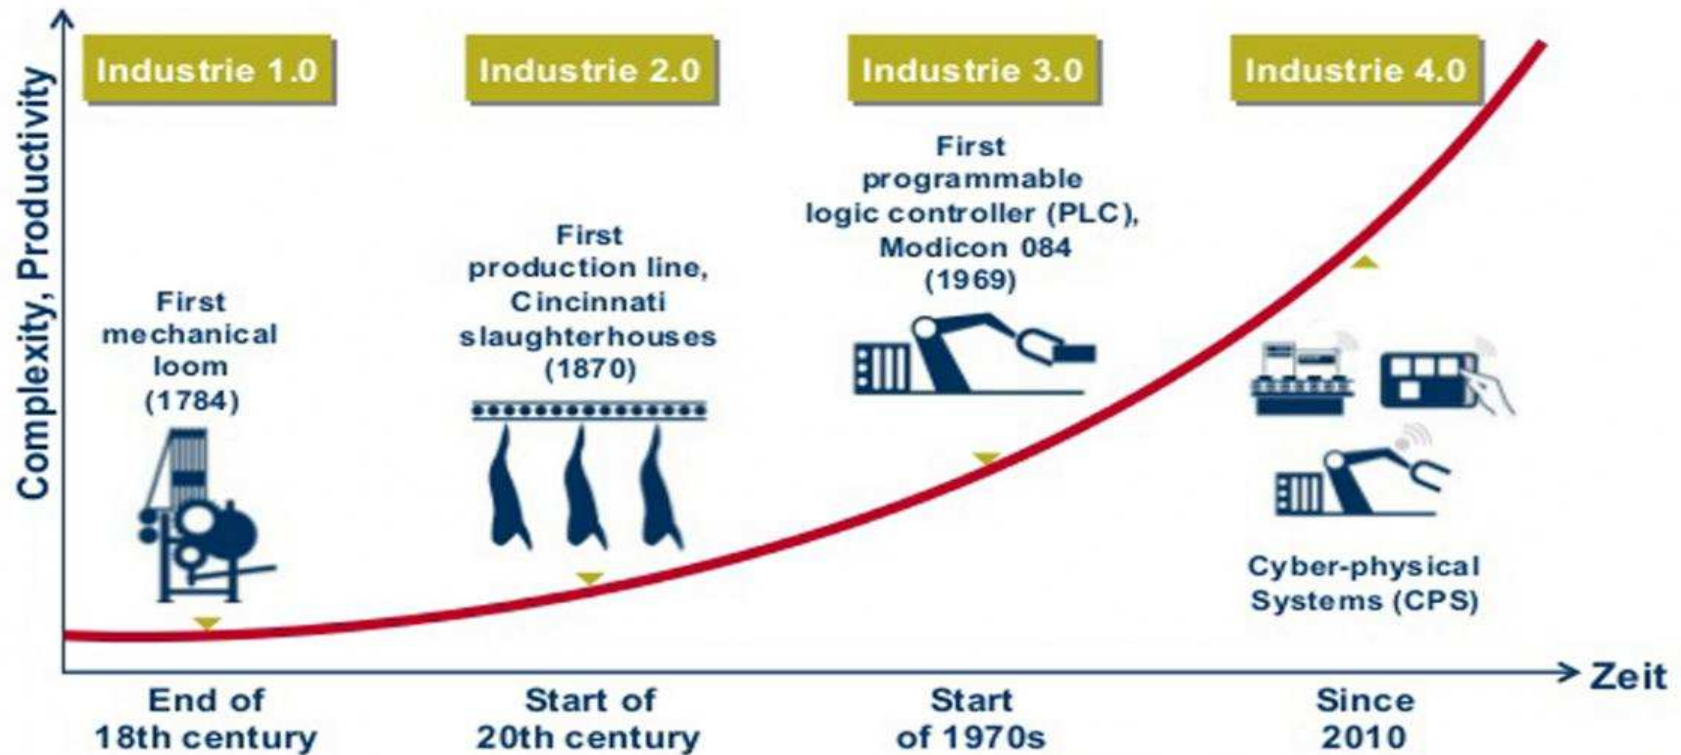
Complexity, Productivity

Industrie 1.0

Industrie 2.0

Industrie 3.0

Industrie 4.0

First mechanical loom (1784)

First production line, Cincinnati slaughterhouses (1870)

First programmable logic controller (PLC), Modicon 084 (1969)

Cyber-physical Systems (CPS)

Zeit

End of 18th century

Start of 20th century

Start of 1970s

Since 2010